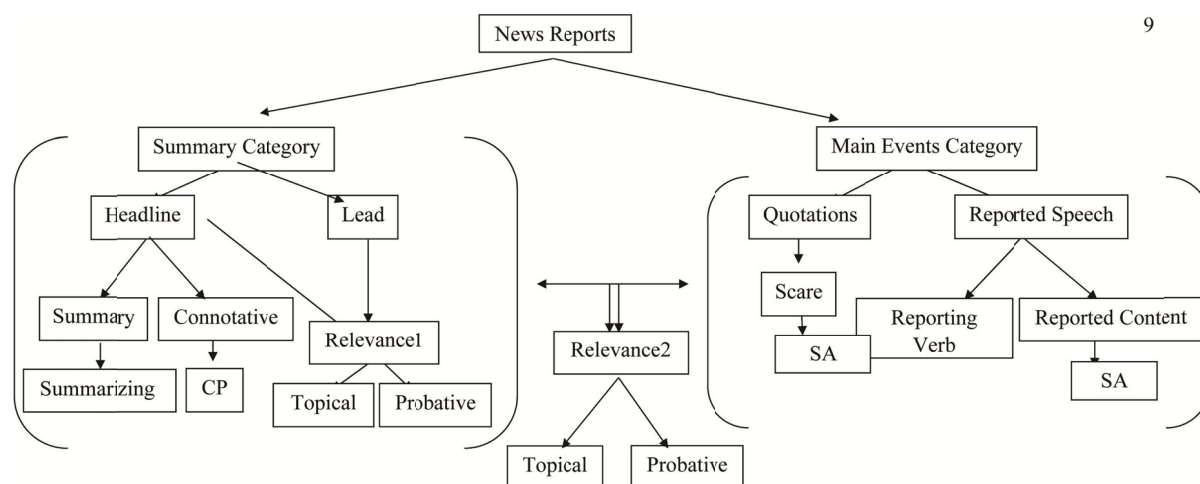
9

News Reports

Summary Category

Main Events Category

Headline

Lead

Quotations

Reported Speech

Summary

Connotative

Relevance1

Scare

Reporting Verb

Reported Content

Summarizing

CP

Topical

Probative

Relevance2

SA

SA

Topical

Probative